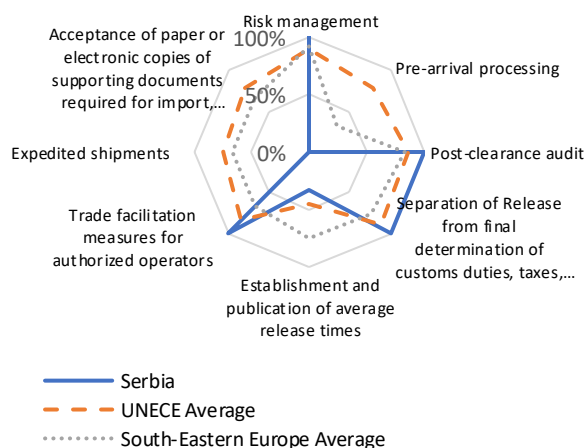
Risk management

Acceptance of paper or electronic copies of supporting documents required for import,…

100%

50%

0%

Pre-arrival processing

Post-clearance audit

Separation of Release from final determination of customs duties, taxes,…

Establishment and publication of average release times

Trade facilitation measures for authorized operators

Expedited shipments

Serbia

UNECE Average

South-Eastern Europe Average